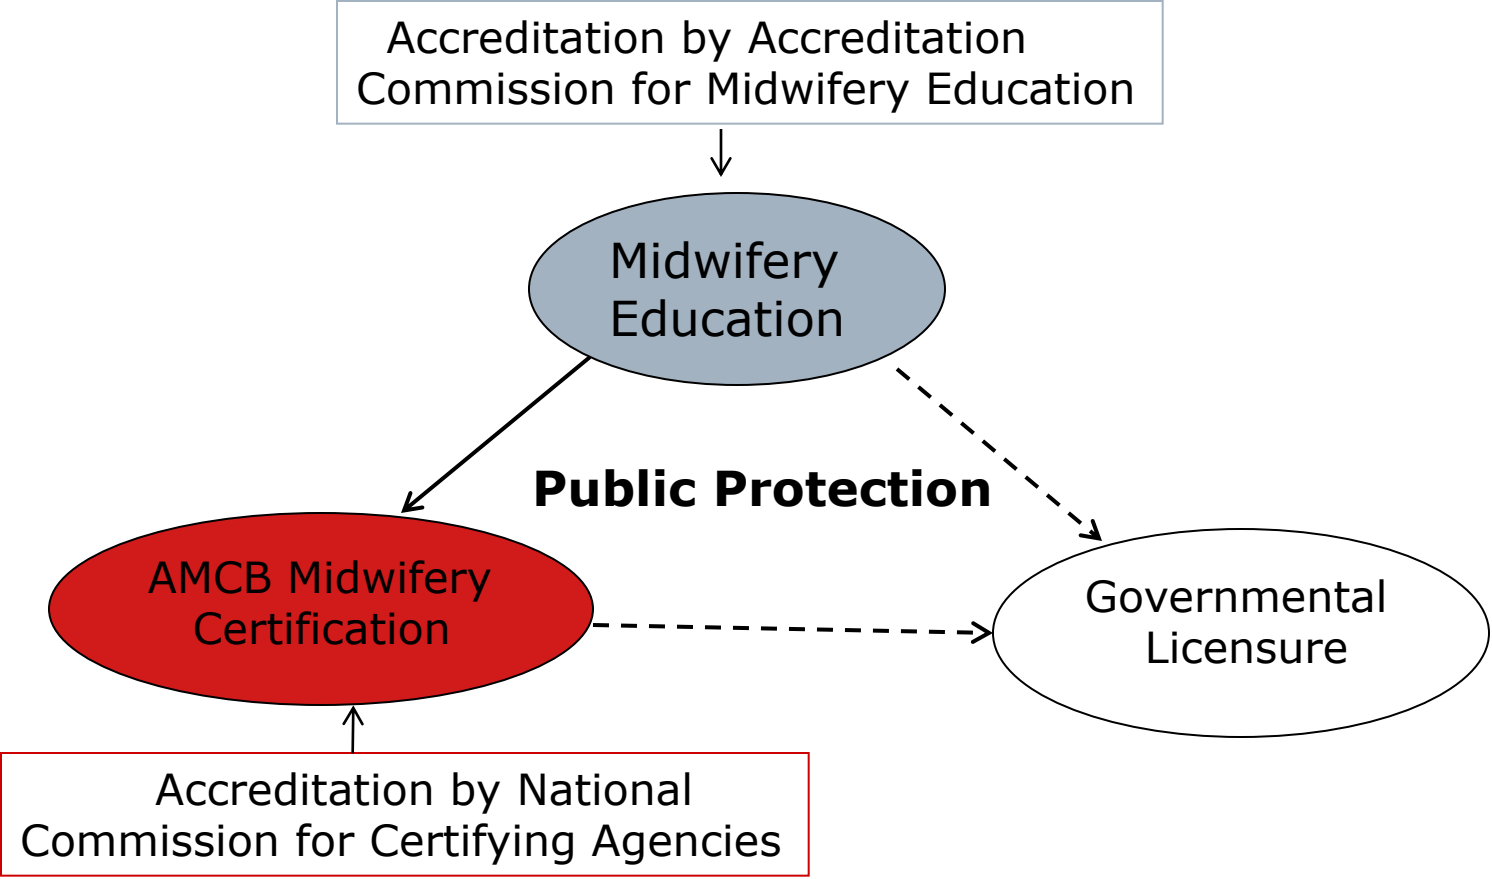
Accreditation by Accreditation Commission for Midwifery Education

Midwifery Education

Public Protection

AMCB Midwifery Certification

Governmental Licensure

Accreditation by National Commission for Certifying Agencies